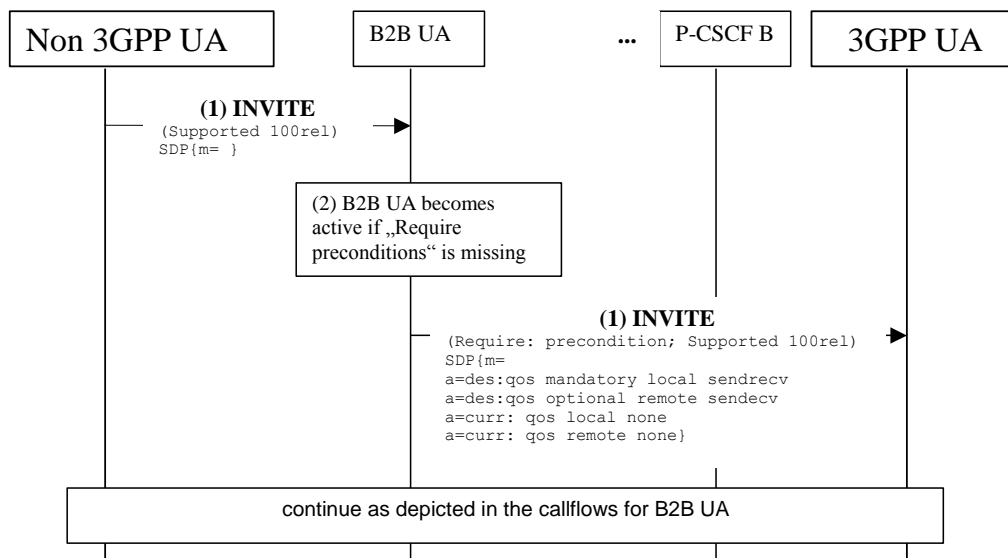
Non 3GPP UA

B2B UA

...

P-CSCF B

3GPP UA

(1) INVITE
(Supported 100rel)
SDP{m= }

(2) B2B UA becomes active if „Require preconditions“ is missing

(1) INVITE
(Require: precondition; Supported 100rel)
SDP{m=
a=des:qos mandatory local sendrecv
a=des:qos optional remote sendecv
a=curr: qos local none
a=curr: qos remote none}

continue as depicted in the callflows for B2B UA